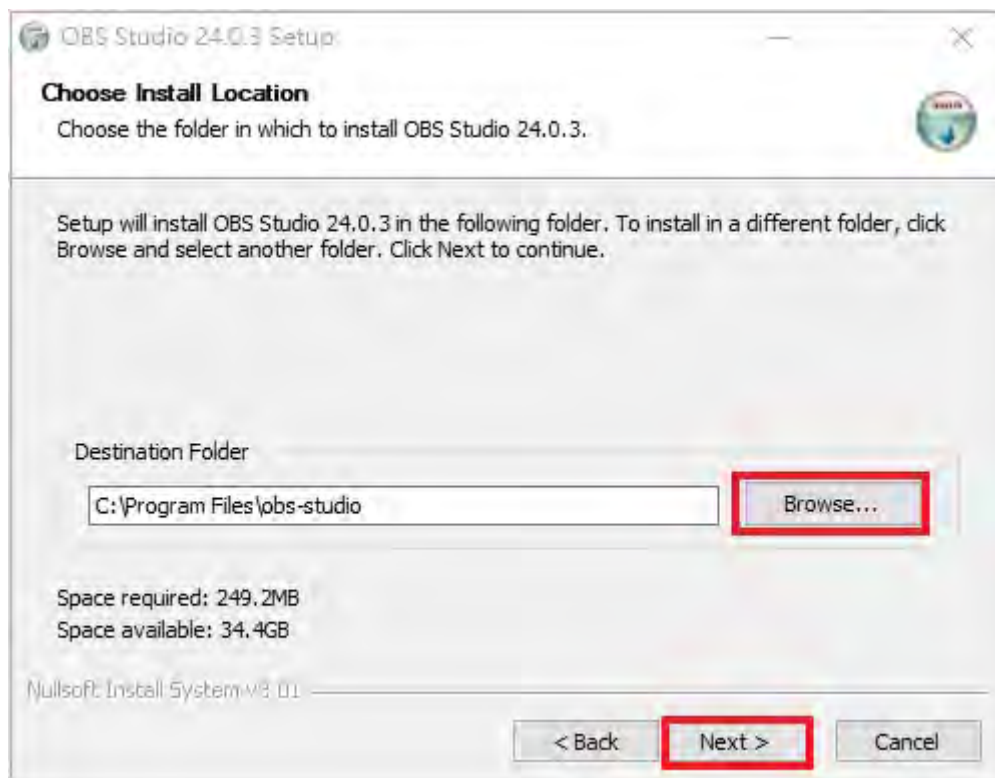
OBS Studio 24.0.3 Setup

Choose Install Location
Choose the folder in which to install OBS Studio 24.0.3.

Setup will install OBS Studio 24.0.3 in the following folder. To install in a different folder, click Browse and select another folder. Click Next to continue.

Destination Folder
C:\Program Files\obs-studio
Browse...

Space required: 249.2MB
Space available: 34.4GB

Nullsoft Install System v3.01

< Back
Next >
Cancel